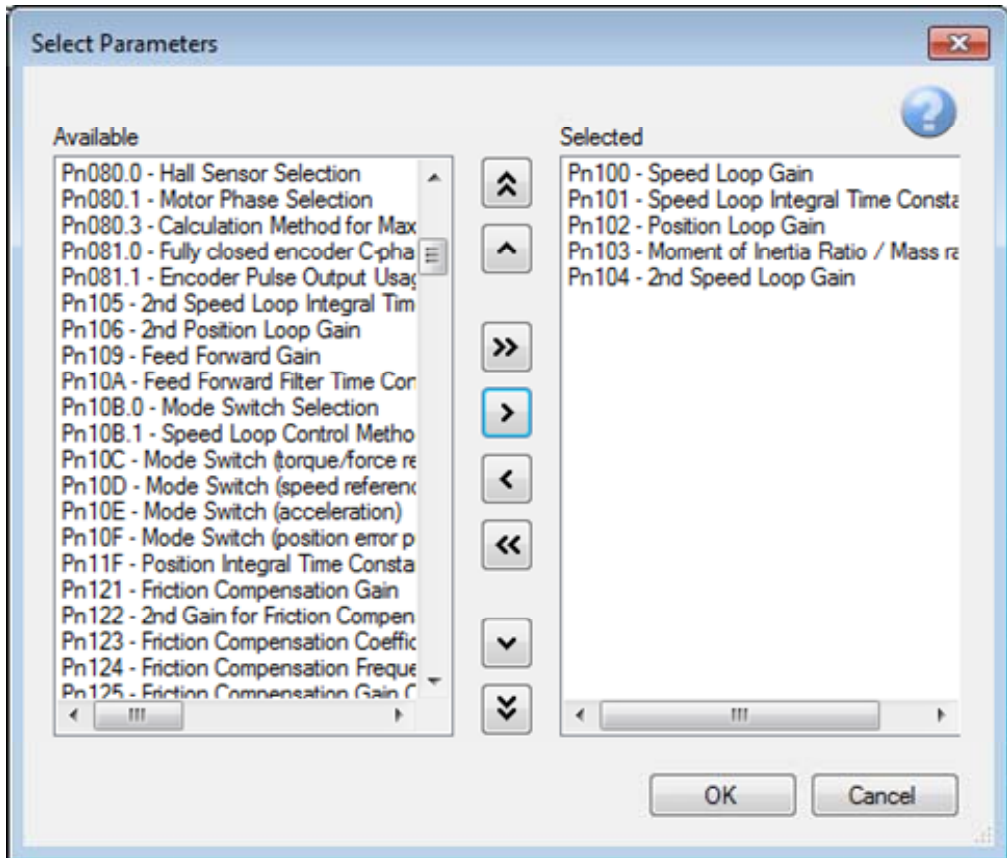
Select Parameters

Available

Pn080.0 - Hall Sensor Selection
Pn080.1 - Motor Phase Selection
Pn080.3 - Calculation Method for Max
Pn081.0 - Fully closed encoder C-pha
Pn081.1 - Encoder Pulse Output Usag
Pn105 - 2nd Speed Loop Integral Tim
Pn106 - 2nd Position Loop Gain
Pn109 - Feed Forward Gain
Pn10A - Feed Forward Filter Time Cor
Pn10B.0 - Mode Switch Selection
Pn10B.1 - Speed Loop Control Metho
Pn10C - Mode Switch (torque/force re
Pn10D - Mode Switch (speed referenc
Pn10E - Mode Switch (acceleration)
Pn10F - Mode Switch (position error p
Pn11F - Position Integral Time Consta
Pn121 - Friction Compensation Gain
Pn122 - 2nd Gain for Friction Compen
Pn123 - Friction Compensation Coeffic
Pn124 - Friction Compensation Freque
Pn125 - Friction Compensation Gain C

Selected

Pn100 - Speed Loop Gain
Pn101 - Speed Loop Integral Time Consta
Pn102 - Position Loop Gain
Pn103 - Moment of Inertia Ratio / Mass ra
Pn104 - 2nd Speed Loop Gain

OK
Cancel